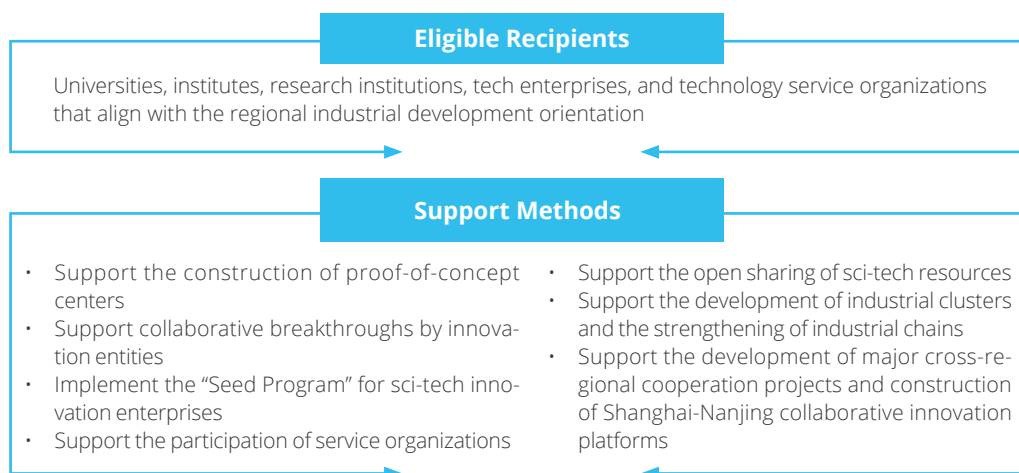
Eligible Recipients

Universities, institutes, research institutions, tech enterprises, and technology service organizations that align with the regional industrial development orientation

Support Methods

• Support the construction of proof-of-concept centers
• Support collaborative breakthroughs by innovation entities
• Implement the "Seed Program" for sci-tech innovation enterprises
• Support the participation of service organizations

• Support the open sharing of sci-tech resources
• Support the development of industrial clusters and the strengthening of industrial chains
• Support the development of major cross-regional cooperation projects and construction of Shanghai-Nanjing collaborative innovation platforms